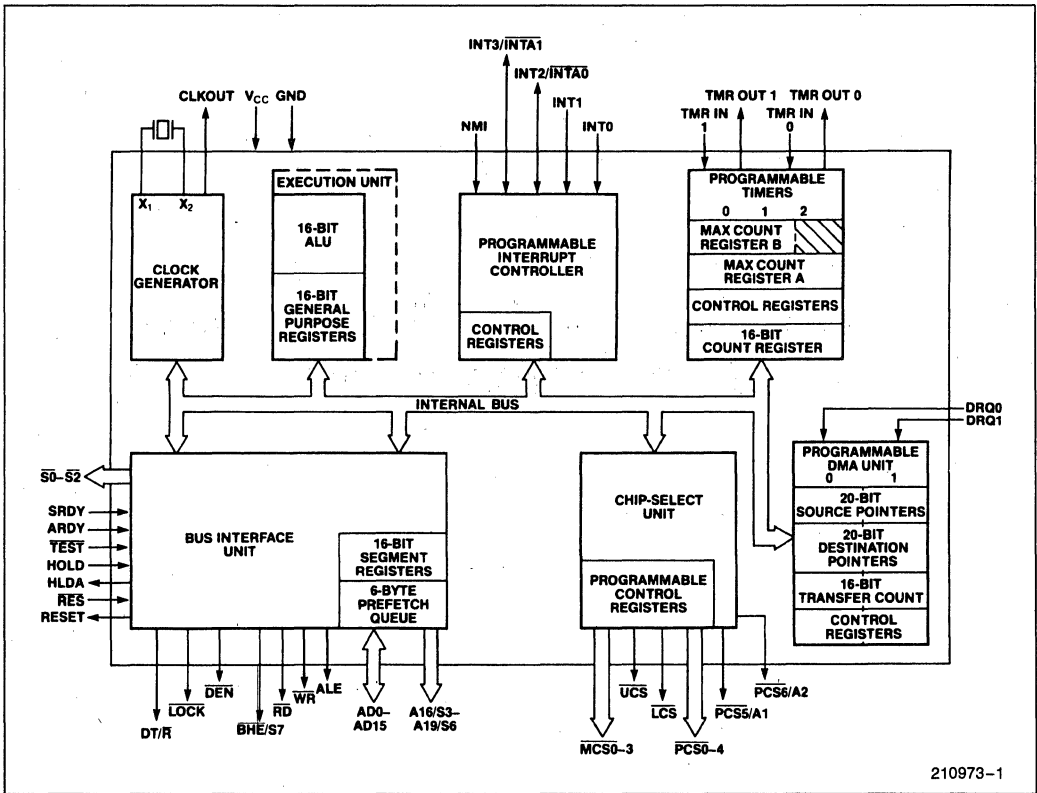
INT3/$\overline{INTA1}$
INT2/$\overline{INTA0}$
CLKOUT $V_{CC}$ GND
NMI INT1 INT0
TMR OUT 1 TMR OUT 0
TMR IN 1 TMR IN 0

$X_1$ $X_2$
CLOCK GENERATOR

EXECUTION UNIT
16-BIT ALU
16-BIT GENERAL PURPOSE REGISTERS

PROGRAMMABLE INTERRUPT CONTROLLER
CONTROL REGISTERS

PROGRAMMABLE TIMERS
0 1 2
MAX COUNT REGISTER B
MAX COUNT REGISTER A
CONTROL REGISTERS
16-BIT COUNT REGISTER

INTERNAL BUS

DRQ0
DRQ1

$\overline{S0}$–$\overline{S2}$
SRDY
ARDY
$\overline{TEST}$
HOLD
HLDA
$\overline{RES}$
RESET

BUS INTERFACE UNIT
16-BIT SEGMENT REGISTERS
6-BYTE PREFETCH QUEUE

CHIP-SELECT UNIT
PROGRAMMABLE CONTROL REGISTERS

PROGRAMMABLE DMA UNIT
0 1
20-BIT SOURCE POINTERS
20-BIT DESTINATION POINTERS
16-BIT TRANSFER COUNT
CONTROL REGISTERS

DT/$\overline{R}$
$\overline{LOCK}$
$\overline{DEN}$
$\overline{BHE}$/S7
$\overline{RD}$
$\overline{WR}$
ALE
AD0–AD15
A16/S3–A19/S6

$\overline{MCS0-3}$
$\overline{UCS}$
$\overline{LCS}$
$\overline{PCS0-4}$
$\overline{PCS5}$/A1
$\overline{PCS6}$/A2

210973–1